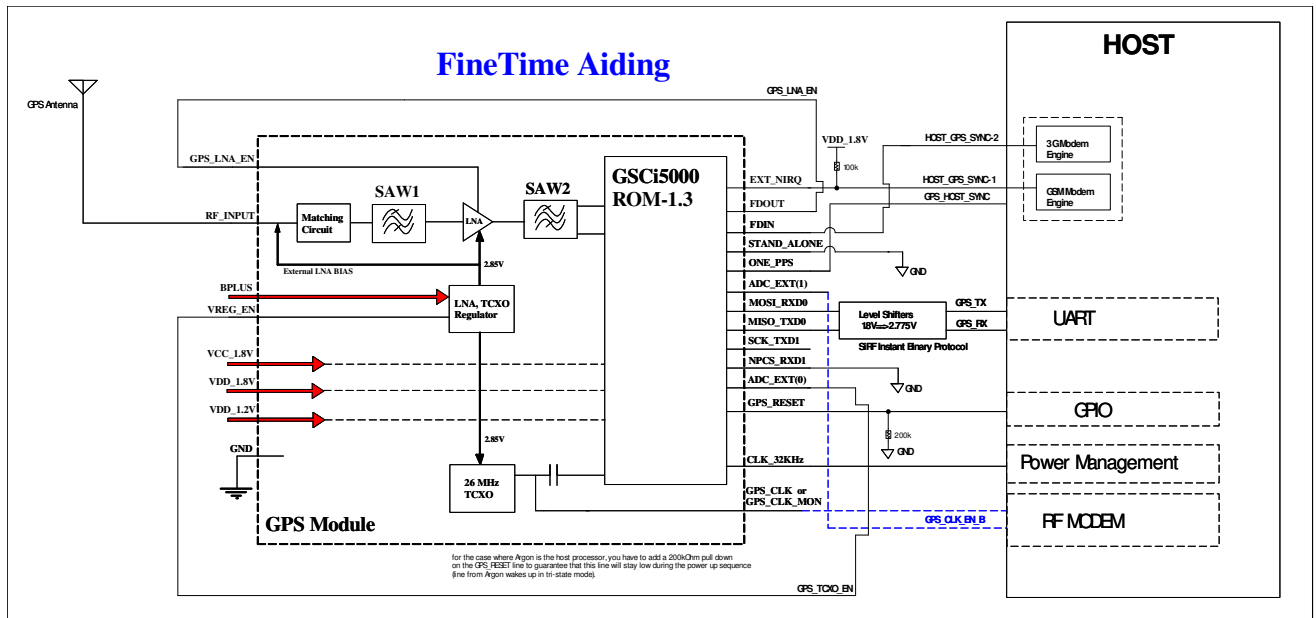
FineTime Aiding

HOST

GPS Antenna

GPS_LNA_EN

GPS_LNA_EN

VDD_1.8V

100k

HOST_GPS_SYNC-2

3G Modem Engine

HOST_GPS_SYNC-1

GSM Modem Engine

GPS_HOST_SYNC

GSCi5000
ROM-1.3

EXT_NIRQ
FDOUT
FDIN
STAND_ALONE
ONE_PPS
ADC_EXT(1)
MOSI_RXD0
MISO_TXD0
SCK_TXD1
NPCS_RXD1
ADC_EXT(0)
GPS_RESET
CLK_32KHz
GPS_CLK or
GPS_CLK_MON

SAW1

SAW2

RF_INPUT

Matching Circuit

LNA

2.85V

External LNA BIAS

BPLUS

LNA, TCXO Regulator

VREG_EN

VCC_1.8V

VDD_1.8V

VDD_1.2V

GND

2.85V

26 MHz TCXO

GPS Module

GND

Level Shifters
1.8V<=>2.775V

SiRF Instant Binary Protocol

GPS_TX

GPS_RX

UART

GND

GPIO

200k

GND

Power Management

GPS_CLK_EN_B

RF MODEM

for the case where Argon is the host processor, you have to add a 200kOhm pull down on the GPS_RESET line to guarantee that this line will stay low during the power up sequence (line from Argon wakes up in tri-state mode).

GPS_TCXO_EN